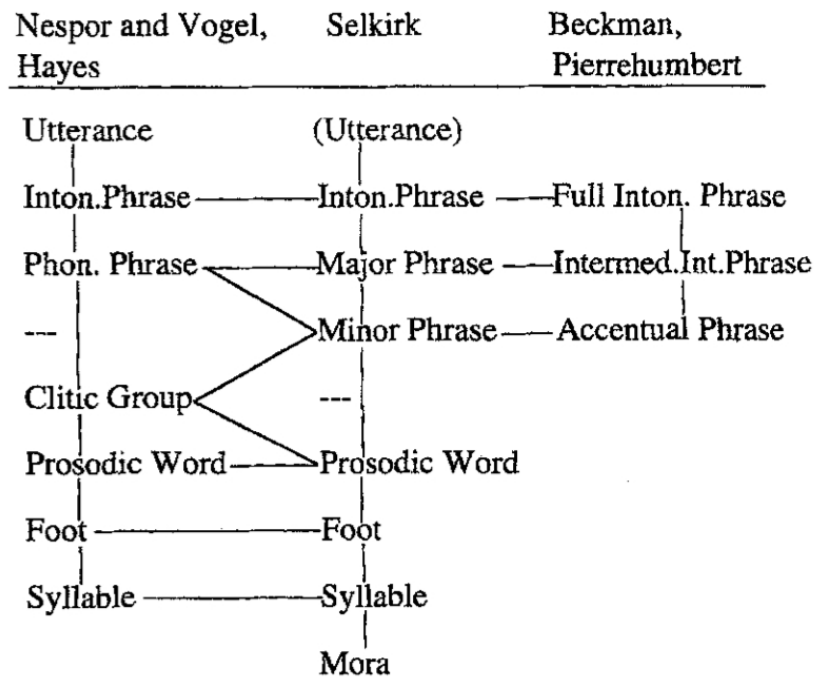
| Nespor and Vogel, Hayes | Selkirk | Beckman, Pierrehumbert |
|---|---|---|
| Utterance | (Utterance) | |
| Inton.Phrase | Inton.Phrase | Full Inton. Phrase |
| Phon. Phrase | Major Phrase | Intermed.Int.Phrase |
| --- | Minor Phrase | Accentual Phrase |
| Clitic Group | --- | |
| Prosodic Word | Prosodic Word | |
| Foot | Foot | |
| Syllable | Syllable | |
| | Mora | |